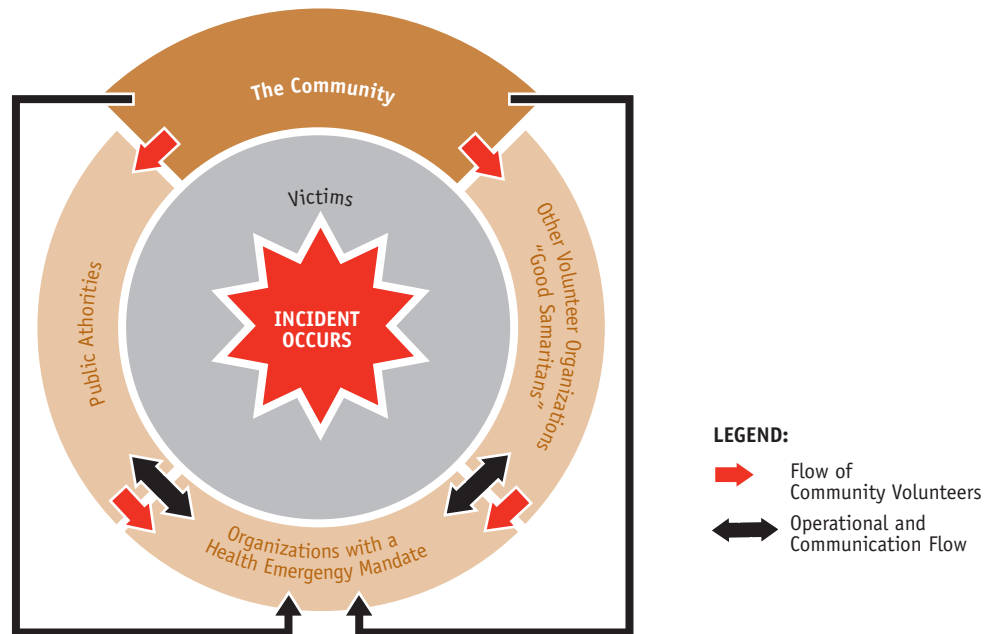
The Community

Victims

INCIDENT OCCURS

Public Athorities

Other Volunteer Organizations "Good Samaritans"

Organizations with a Health Emergengy Mandate

LEGEND:

Flow of Community Volunteers

Operational and Communication Flow